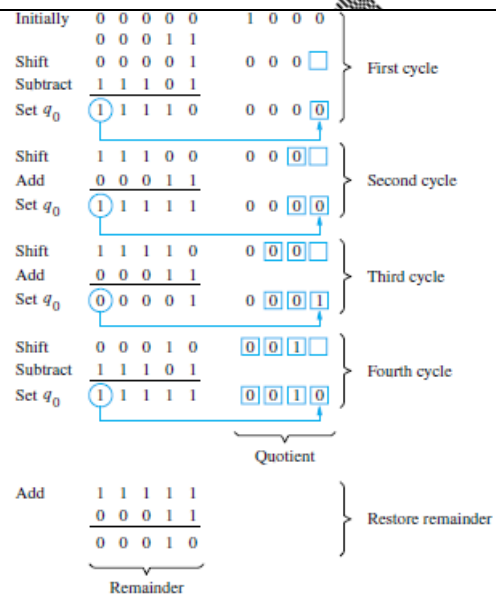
| | | | |
|---|---|---|---|
| Initially | 0 0 0 0 0 | 1 0 0 0 | |
| | 0 0 0 1 1 | | |
| Shift | 0 0 0 0 1 | 0 0 0 □ | First cycle |
| Subtract | 1 1 1 0 1 | | |
| Set $q_0$ | 1 1 1 1 0 | 0 0 0 0 | |
| Shift | 1 1 1 0 0 | 0 0 0 □ | Second cycle |
| Add | 0 0 0 1 1 | | |
| Set $q_0$ | 1 1 1 1 1 | 0 0 0 0 | |
| Shift | 1 1 1 1 0 | 0 0 0 □ | Third cycle |
| Add | 0 0 0 1 1 | | |
| Set $q_0$ | 0 0 0 0 1 | 0 0 0 1 | |
| Shift | 0 0 0 1 0 | 0 0 1 □ | Fourth cycle |
| Subtract | 1 1 1 0 1 | | |
| Set $q_0$ | 1 1 1 1 1 | 0 0 1 0 | |
| | | Quotient | |
| Add | 1 1 1 1 1 | | Restore remainder |
| | 0 0 0 1 1 | | |
| | 0 0 0 1 0 | | |
| | Remainder | | |